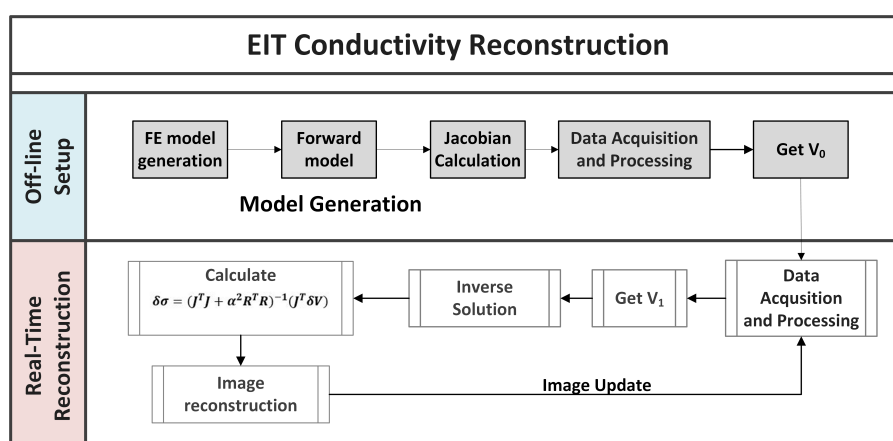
EIT Conductivity Reconstruction

Off-line Setup

FE model generation

Forward model

Jacobian Calculation

Data Acquisition and Processing

Get $V_0$

Model Generation

Real-Time Reconstruction

Calculate $\delta\sigma = (J^T J + \alpha^2 R^T R)^{-1}(J^T \delta V)$

Inverse Solution

Get $V_1$

Data Acqusition and Processing

Image reconstruction

Image Update